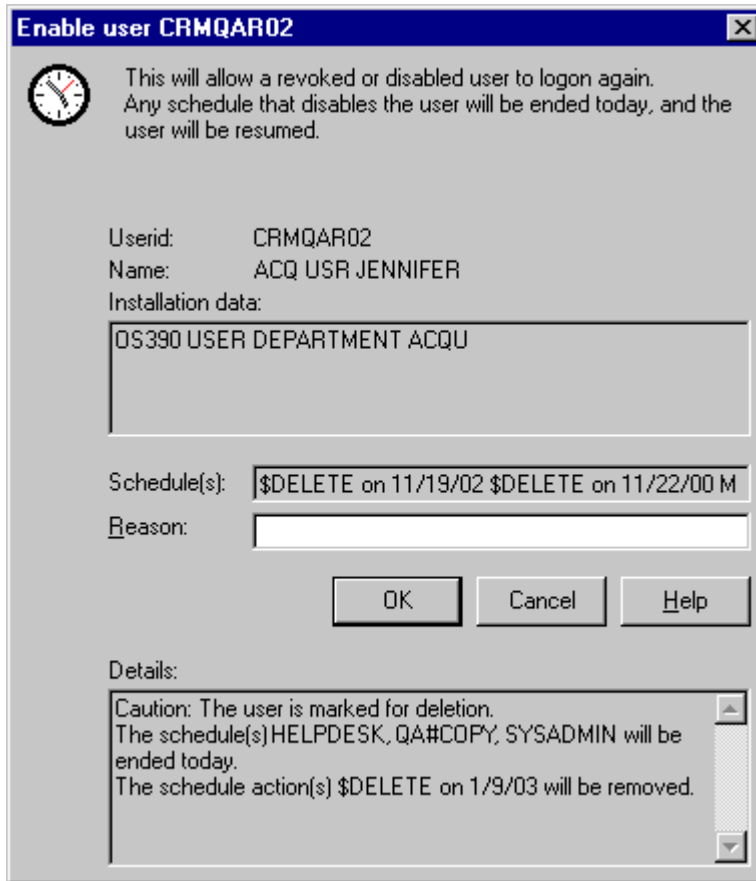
Enable user CRMQAR02

This will allow a revoked or disabled user to logon again. Any schedule that disables the user will be ended today, and the user will be resumed.

Userid: CRMQAR02
Name: ACQ USR JENNIFER
Installation data:

OS390 USER DEPARTMENT ACQU

Schedule(s): \$DELETE on 11/19/02 \$DELETE on 11/22/00 M
Reason:

OK
Cancel
Help

Details:

Caution: The user is marked for deletion.
The schedule(s) HELPDESK, QA#COPY, SYSADMIN will be ended today.
The schedule action(s) \$DELETE on 1/9/03 will be removed.